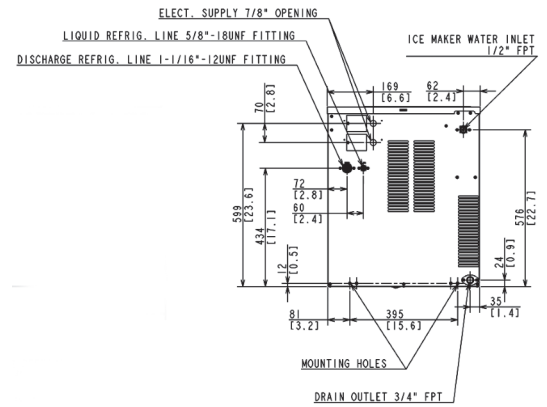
ELECT. SUPPLY 7/8" OPENING
LIQUID REFRIG. LINE 5/8"-18UNF FITTING
DISCHARGE REFRIG. LINE 1-1/16"-12UNF FITTING
ICE MAKER WATER INLET 1/2" FPT
169 [6.6]
62 [2.4]
70 [2.8]
72 [2.8]
60 [2.4]
599 [23.6]
434 [17.1]
12 [0.5]
576 [22.7]
24 [0.9]
81 [3.2]
395 [15.6]
35 [1.4]
MOUNTING HOLES
DRAIN OUTLET 3/4" FPT